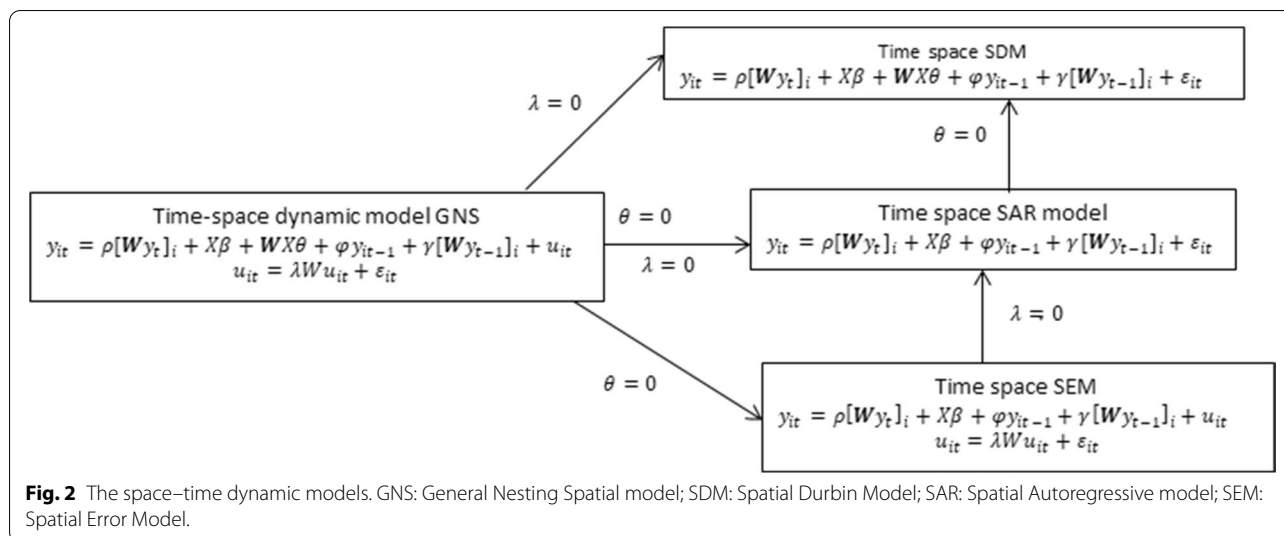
Time space SDM
$y_{it} = \rho[\boldsymbol{W}y_t]_i + X\beta + \boldsymbol{W}X\theta + \varphi y_{it-1} + \gamma[\boldsymbol{W}y_{t-1}]_i + \varepsilon_{it}$

$\lambda = 0$

$\theta = 0$

Time-space dynamic model GNS
$y_{it} = \rho[\boldsymbol{W}y_t]_i + X\beta + \boldsymbol{W}X\theta + \varphi y_{it-1} + \gamma[\boldsymbol{W}y_{t-1}]_i + u_{it}$
$u_{it} = \lambda W u_{it} + \varepsilon_{it}$

$\theta = 0$

$\lambda = 0$

Time space SAR model
$y_{it} = \rho[\boldsymbol{W}y_t]_i + X\beta + \varphi y_{it-1} + \gamma[\boldsymbol{W}y_{t-1}]_i + \varepsilon_{it}$

$\lambda = 0$

$\theta = 0$

Time space SEM
$y_{it} = \rho[\boldsymbol{W}y_t]_i + X\beta + \varphi y_{it-1} + \gamma[\boldsymbol{W}y_{t-1}]_i + u_{it}$
$u_{it} = \lambda W u_{it} + \varepsilon_{it}$

**Fig. 2** The space–time dynamic models. GNS: General Nesting Spatial model; SDM: Spatial Durbin Model; SAR: Spatial Autoregressive model; SEM: Spatial Error Model.